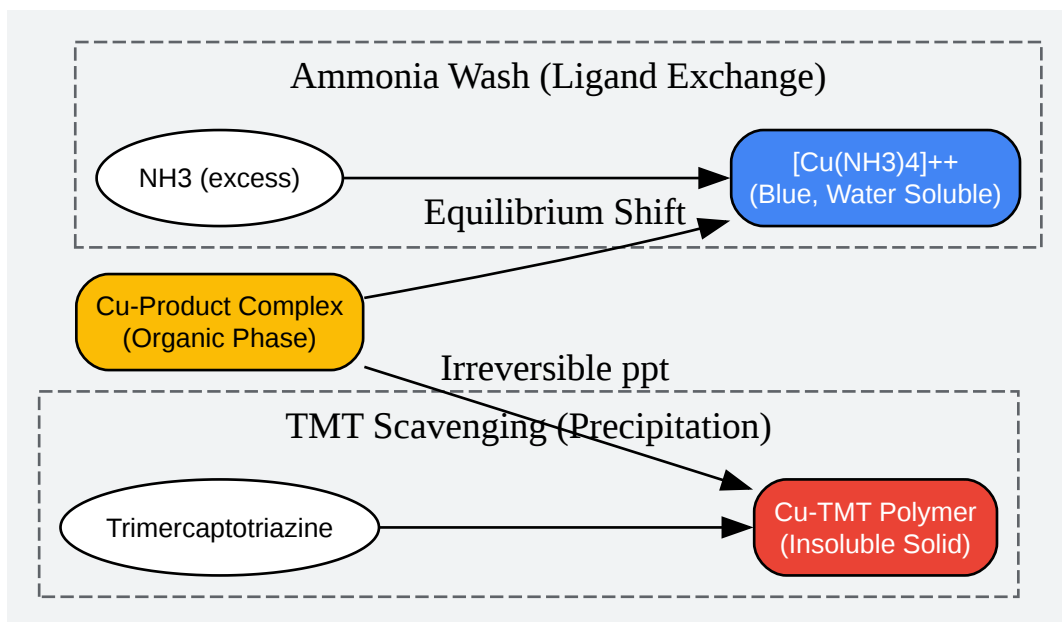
Ammonia Wash (Ligand Exchange)

NH3 (excess)

[Cu(NH3)4]++
(Blue, Water Soluble)

Equilibrium Shift

Cu-Product Complex
(Organic Phase)

Irreversible ppt

TMT Scavenging (Precipitation)

Trimercaptotriazine

Cu-TMT Polymer
(Insoluble Solid)